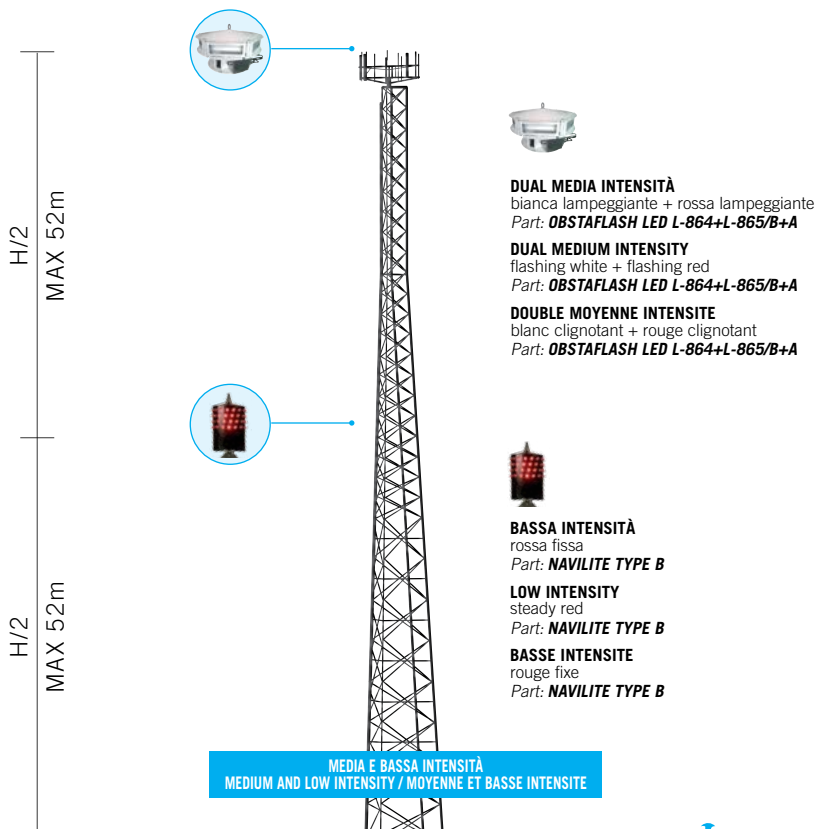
H/2
MAX 52m

H/2
MAX 52m

DUAL MEDIA INTENSITÀ
bianca lampeggiante + rossa lampeggiante
Part: OBSTAFLASH LED L-864+L-865/B+A

DUAL MEDIUM INTENSITY
flashing white + flashing red
Part: OBSTAFLASH LED L-864+L-865/B+A

DOUBLE MOYENNE INTENSITE
blanc clignotant + rouge clignotant
Part: OBSTAFLASH LED L-864+L-865/B+A

BASSA INTENSITÀ
rossa fissa
Part: NAVILITE TYPE B

LOW INTENSITY
steady red
Part: NAVILITE TYPE B

BASSE INTENSITE
rouge fixe
Part: NAVILITE TYPE B

MEDIA E BASSA INTENSITÀ
MEDIUM AND LOW INTENSITY / MOYENNE ET BASSE INTENSITE